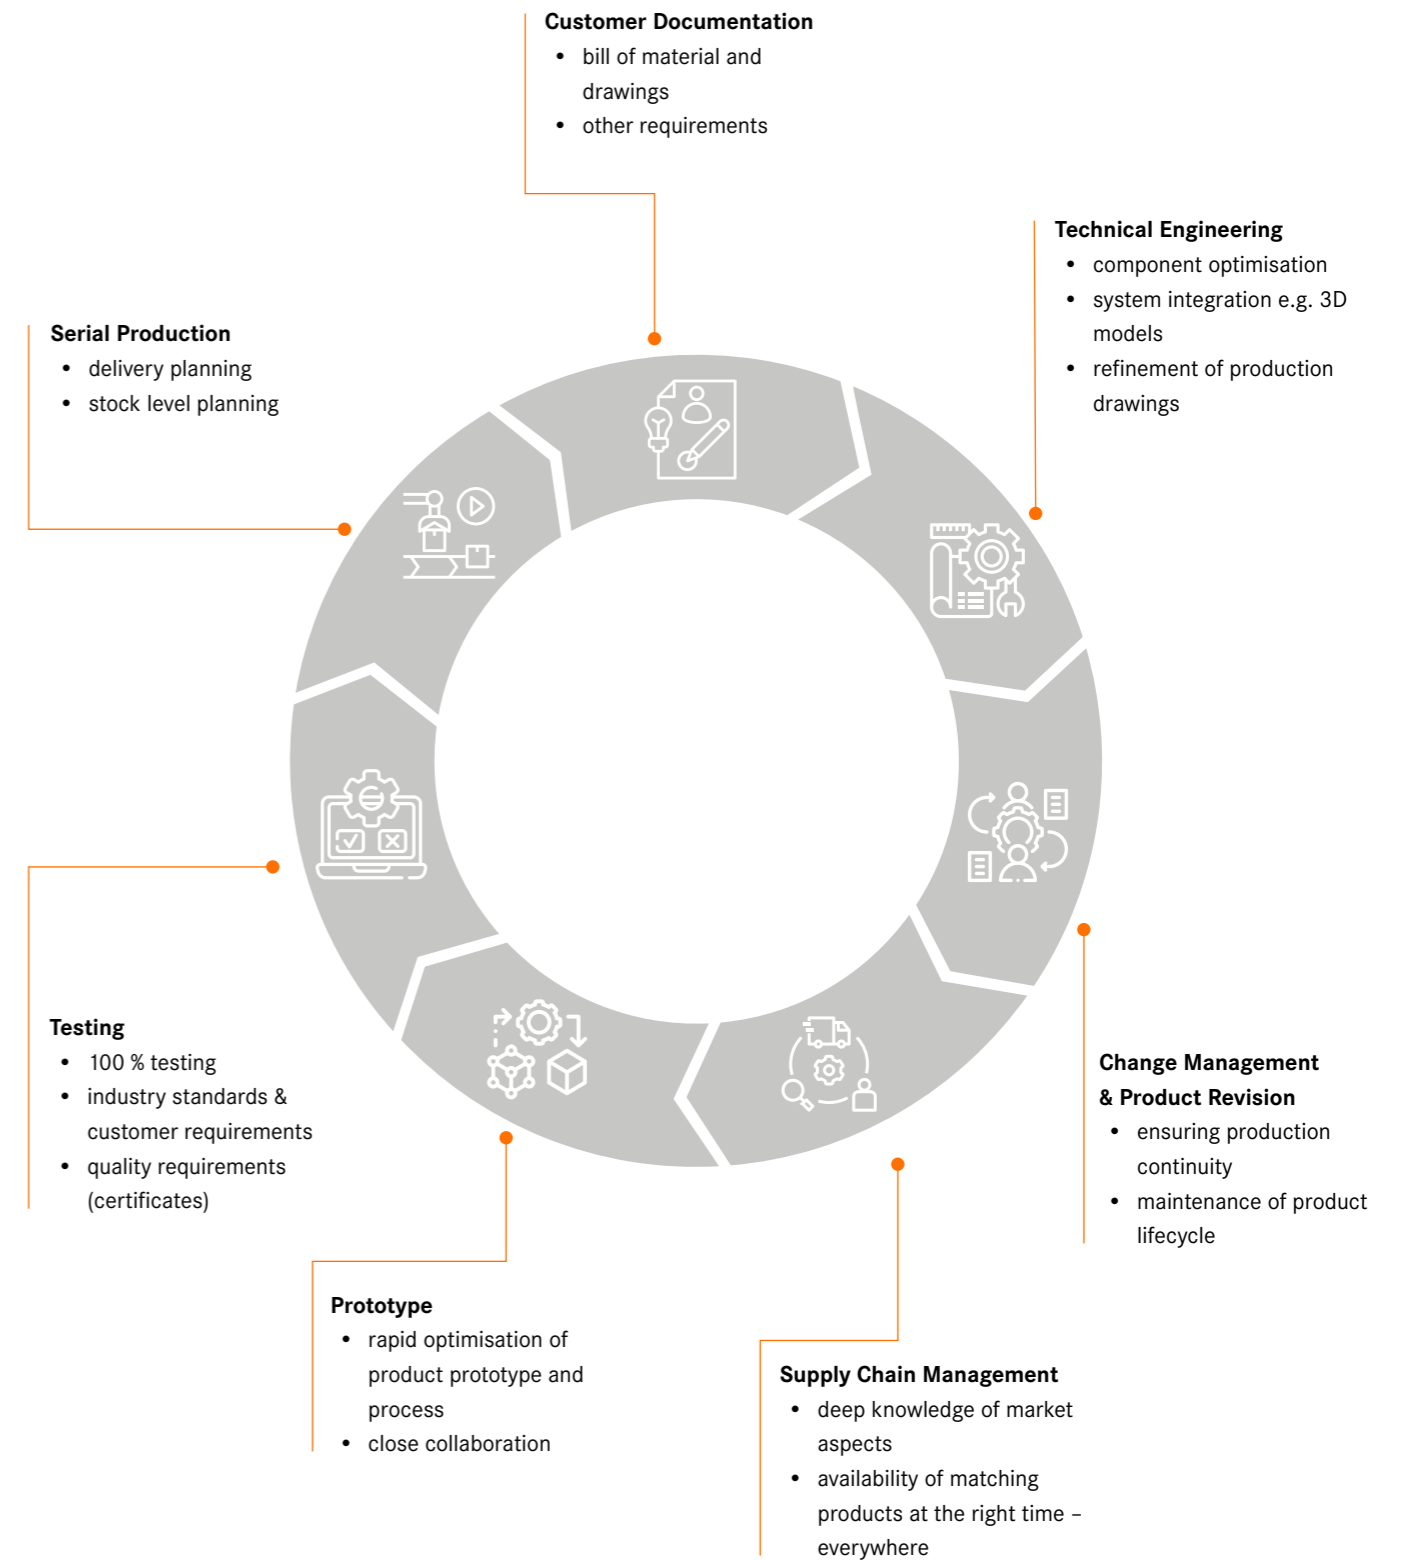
**Customer Documentation**
- bill of material and drawings
- other requirements

**Technical Engineering**
- component optimisation
- system integration e.g. 3D models
- refinement of production drawings

**Serial Production**
- delivery planning
- stock level planning

**Testing**
- 100 % testing
- industry standards & customer requirements
- quality requirements (certificates)

**Change Management & Product Revision**
- ensuring production continuity
- maintenance of product lifecycle

**Prototype**
- rapid optimisation of product prototype and process
- close collaboration

**Supply Chain Management**
- deep knowledge of market aspects
- availability of matching products at the right time – everywhere